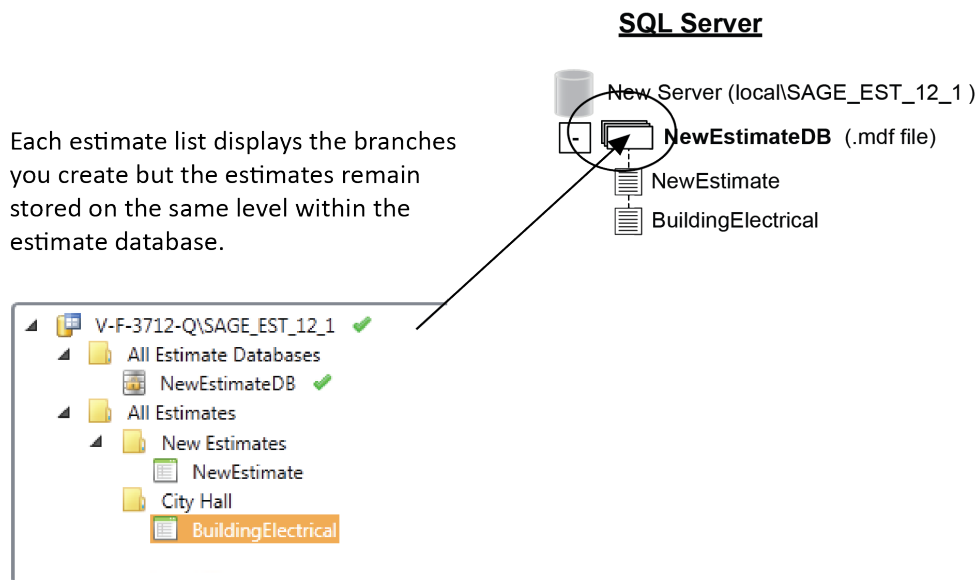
SQL Server

New Server (local\SAGE_EST_12_1 )

-

NewEstimateDB (.mdf file)

NewEstimate

BuildingElectrical

Each estimate list displays the branches you create but the estimates remain stored on the same level within the estimate database.

V-F-3712-Q\SAGE_EST_12_1

All Estimate Databases

NewEstimateDB

All Estimates

New Estimates

NewEstimate

City Hall

BuildingElectrical